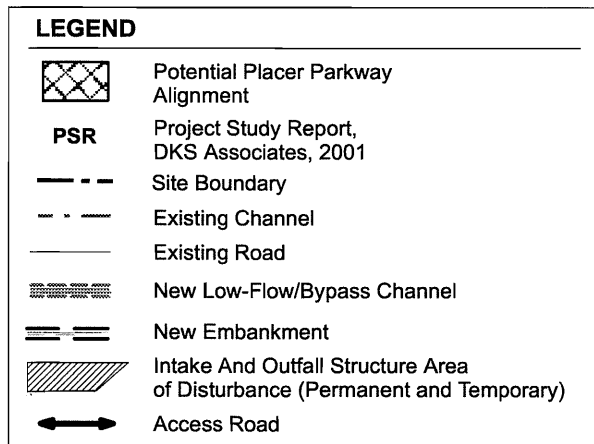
LEGEND

Potential Placer Parkway Alignment

PSR Project Study Report, DKS Associates, 2001

Site Boundary

Existing Channel

Existing Road

New Low-Flow/Bypass Channel

New Embankment

Intake And Outfall Structure Area of Disturbance (Permanent and Temporary)

Access Road